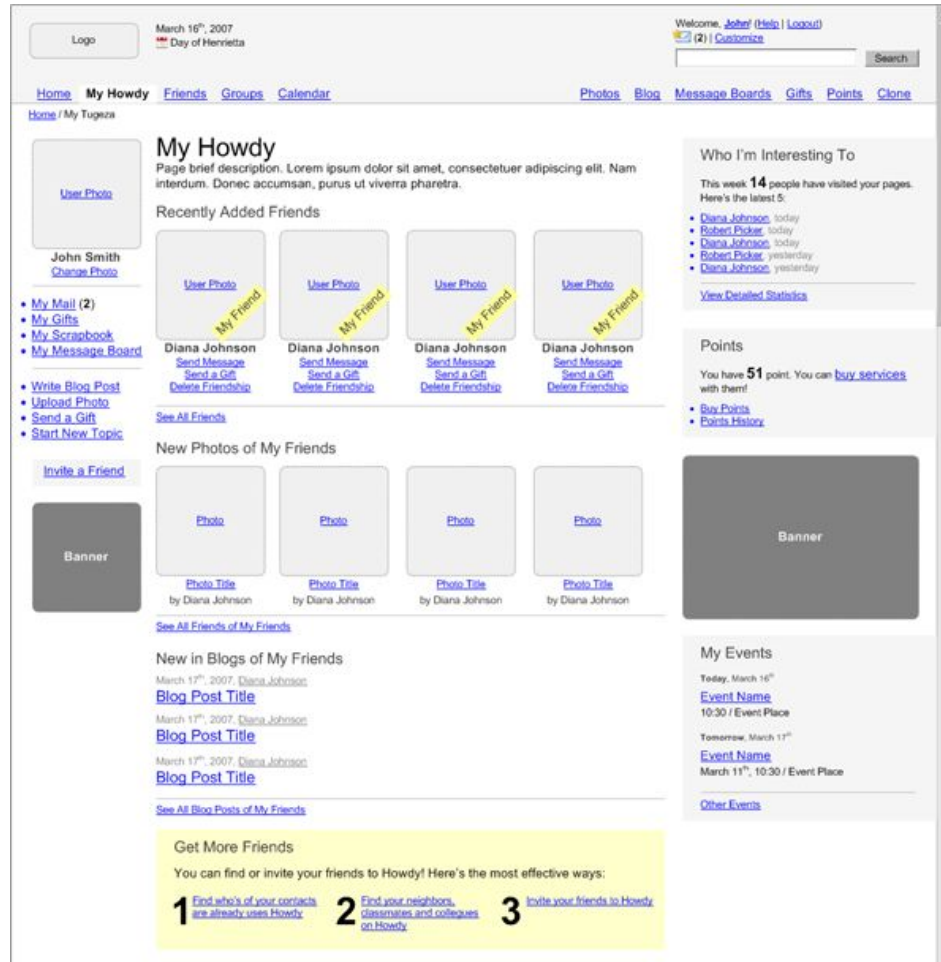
Logo

March 16$^{th}$, 2007
Day of Henrietta

Welcome, John! (Help | Logout)
(2) | Customize

Search

Home My Howdy Friends Groups Calendar Photos Blog Message Boards Gifts Points Clone

Home / My Tugeza

User Photo

John Smith
Change Photo

• My Mail (2)
• My Gifts
• My Scrapbook
• My Message Board

• Write Blog Post
• Upload Photo
• Send a Gift
• Start New Topic

Invite a Friend

Banner

My Howdy

Page brief description. Lorem ipsum dolor sit amet, consectetuer adipiscing elit. Nam interdum. Donec accumsan, purus ut viverra pharetra.

Recently Added Friends

User Photo
My Friend
Diana Johnson
Send Message
Send a Gift
Delete Friendship

User Photo
My Friend
Diana Johnson
Send Message
Send a Gift
Delete Friendship

User Photo
My Friend
Diana Johnson
Send Message
Send a Gift
Delete Friendship

User Photo
My Friend
Diana Johnson
Send Message
Send a Gift
Delete Friendship

See All Friends

New Photos of My Friends

Photo
Photo Title
by Diana Johnson

Photo
Photo Title
by Diana Johnson

Photo
Photo Title
by Diana Johnson

Photo
Photo Title
by Diana Johnson

See All Friends of My Friends

New in Blogs of My Friends

March 17$^{th}$, 2007, Diana Johnson
Blog Post Title

March 17$^{th}$, 2007, Diana Johnson
Blog Post Title

March 17$^{th}$, 2007, Diana Johnson
Blog Post Title

See All Blog Posts of My Friends

Get More Friends

You can find or invite your friends to Howdy! Here's the most effective ways:

1 Find who's of your contacts are already uses Howdy
2 Find your neighbors, classmates and collegues on Howdy
3 Invite your friends to Howdy

Who I'm Interesting To

This week 14 people have visited your pages. Here's the latest 5:

• Diana Johnson, today
• Robert Picker, today
• Diana Johnson, today
• Robert Picker, yesterday
• Diana Johnson, yesterday

View Detailed Statistics

Points

You have 51 point. You can buy services with them!

• Buy Points
• Points History

Banner

My Events

Today, March 16$^{th}$
Event Name
10:30 / Event Place

Tomorrow, March 17$^{th}$
Event Name
March 11$^{th}$, 10:30 / Event Place

Other Events